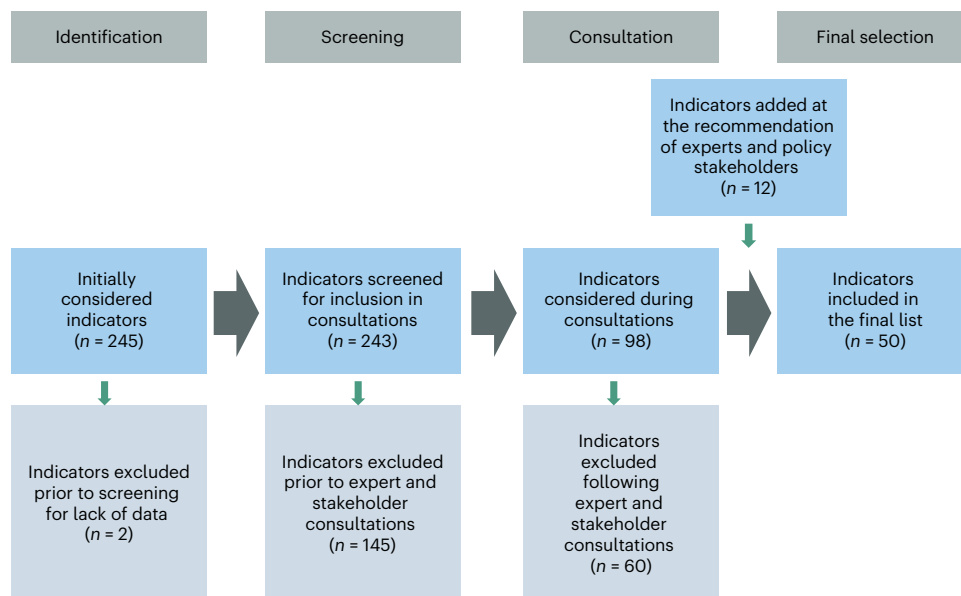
Identification

Screening

Consultation

Final selection

Indicators added at the recommendation of experts and policy stakeholders ($n$ = 12)

Initially considered indicators ($n$ = 245)

Indicators screened for inclusion in consultations ($n$ = 243)

Indicators considered during consultations ($n$ = 98)

Indicators included in the final list ($n$ = 50)

Indicators excluded prior to screening for lack of data ($n$ = 2)

Indicators excluded prior to expert and stakeholder consultations ($n$ = 145)

Indicators excluded following expert and stakeholder consultations ($n$ = 60)